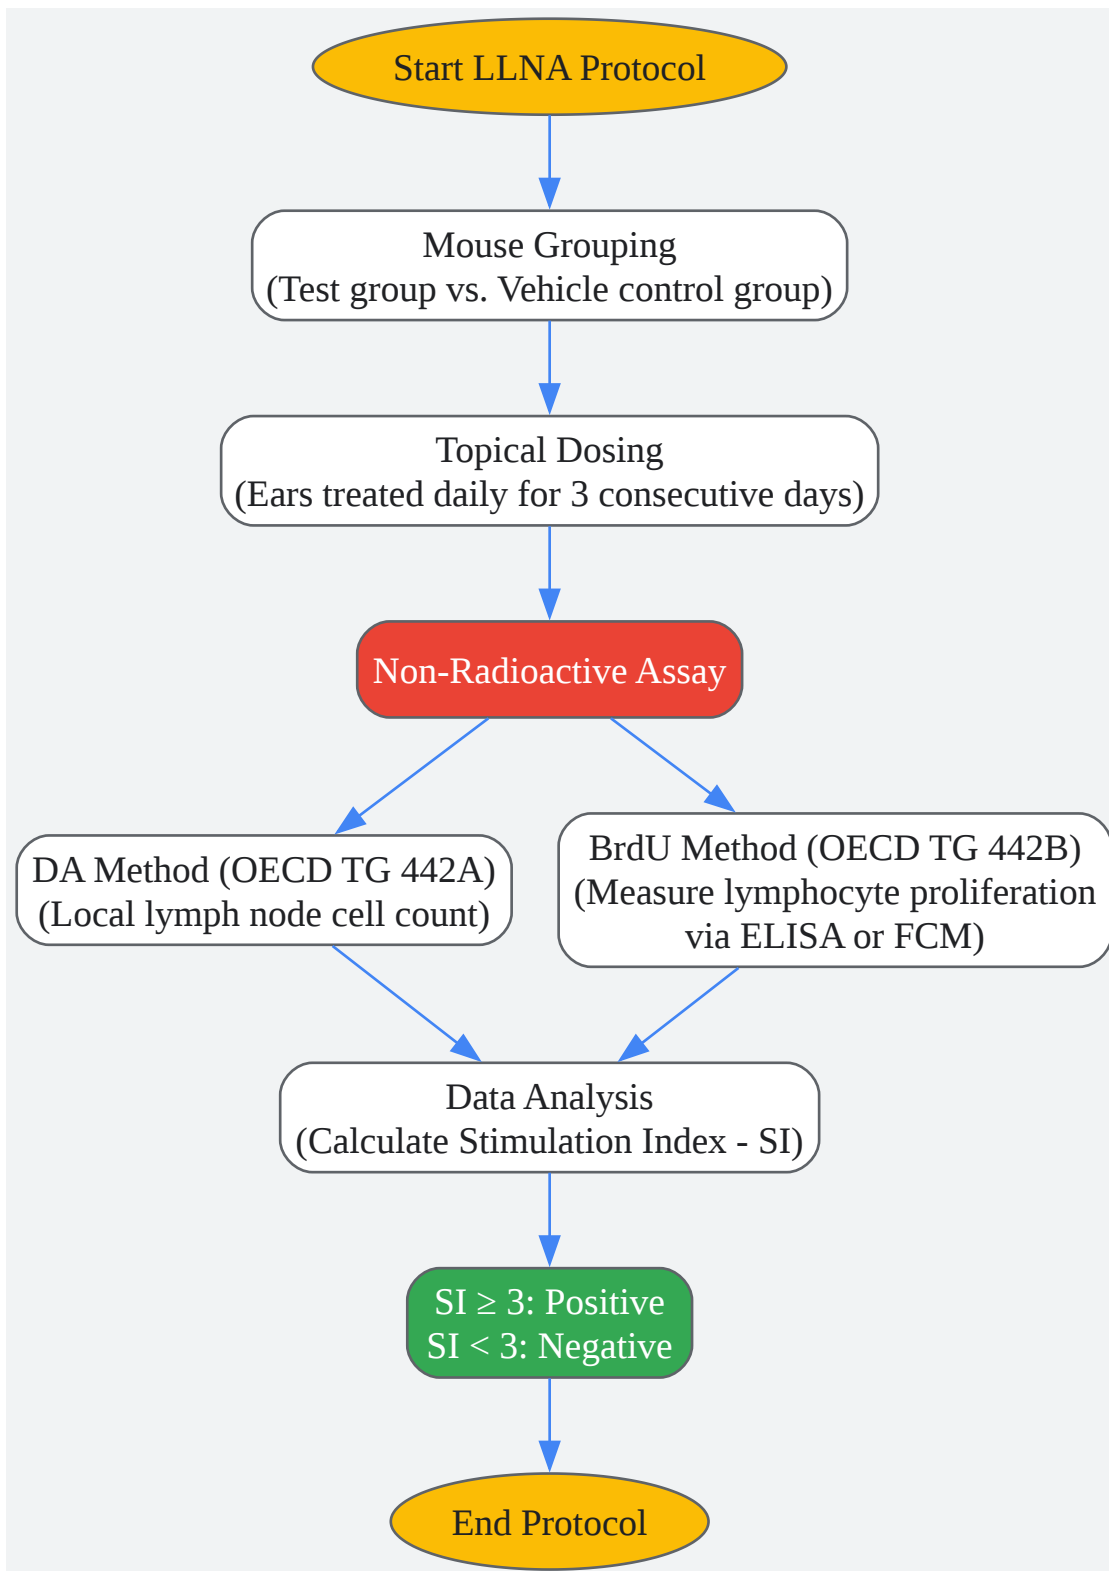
Start LLNA Protocol

Mouse Grouping
(Test group vs. Vehicle control group)

Topical Dosing
(Ears treated daily for 3 consecutive days)

Non-Radioactive Assay

DA Method (OECD TG 442A)
(Local lymph node cell count)

BrdU Method (OECD TG 442B)
(Measure lymphocyte proliferation via ELISA or FCM)

Data Analysis
(Calculate Stimulation Index - SI)

SI $\geq$ 3: Positive
SI < 3: Negative

End Protocol